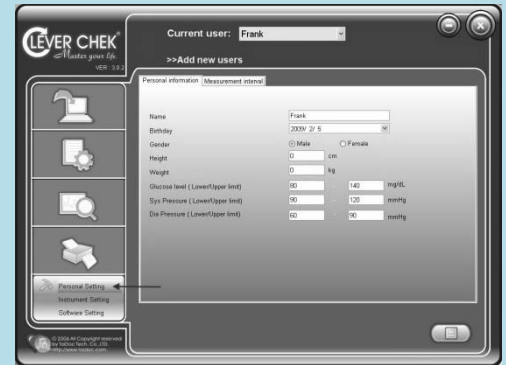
CLEVER CHEK
Master your life
VER 3.0.2

Current user: Frank

>>Add new users

Personal information
Measurement interval

| | | | |
|---|---|---|---|
| Name | Frank | | |
| Birthday | 2009/ 2/ 5 | | |
| Gender | Male | Female | |
| Height | 0 | cm | |
| Weight | 0 | kg | |
| Glucose level ( Lower/Upper limit) | 80 | 140 | mg/dL |
| Sys Pressure ( Lower/Upper limit) | 90 | 120 | mmHg |
| Dia Pressure ( Lower/Upper limit) | 60 | 90 | mmHg |

Personal Setting
Instrument Setting
Software Setting

© 2008 All Copyright reserved by TaiDoc Tech. Co., LTD. http://www.taidoc.com